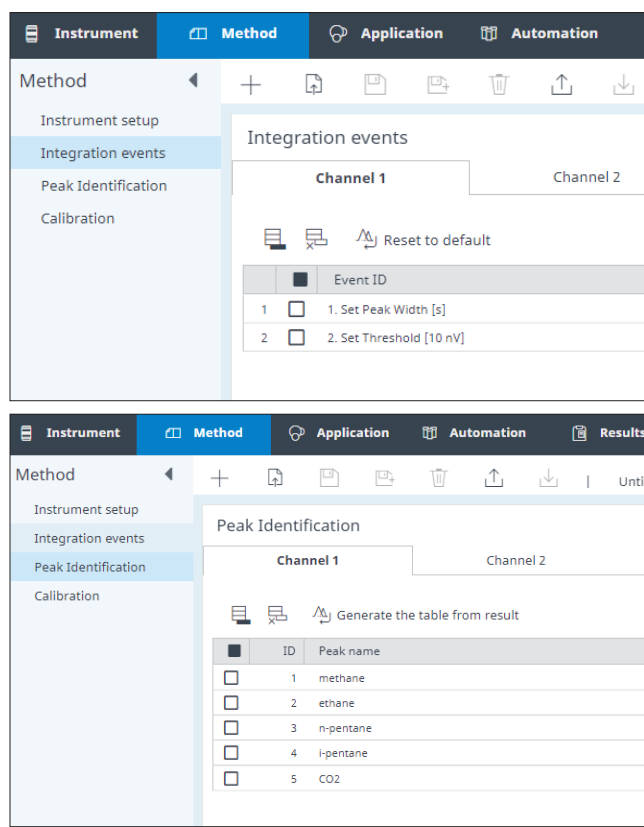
Instrument Method Application Automation

Method

Instrument setup
Integration events
Peak Identification
Calibration

Integration events

Channel 1 Channel 2

Reset to default

| | | Event ID |
|---|---|---|
| 1 | ☐ | 1. Set Peak Width [s] |
| 2 | ☐ | 2. Set Threshold [10 nV] |

Instrument Method Application Automation Results

Method

Instrument setup
Integration events
Peak Identification
Calibration

| Unti

Peak Identification

Channel 1 Channel 2

Generate the table from result

| | ID | Peak name |
|---|---|---|
| ☐ | 1 | methane |
| ☐ | 2 | ethane |
| ☐ | 3 | n-pentane |
| ☐ | 4 | i-pentane |
| ☐ | 5 | CO2 |